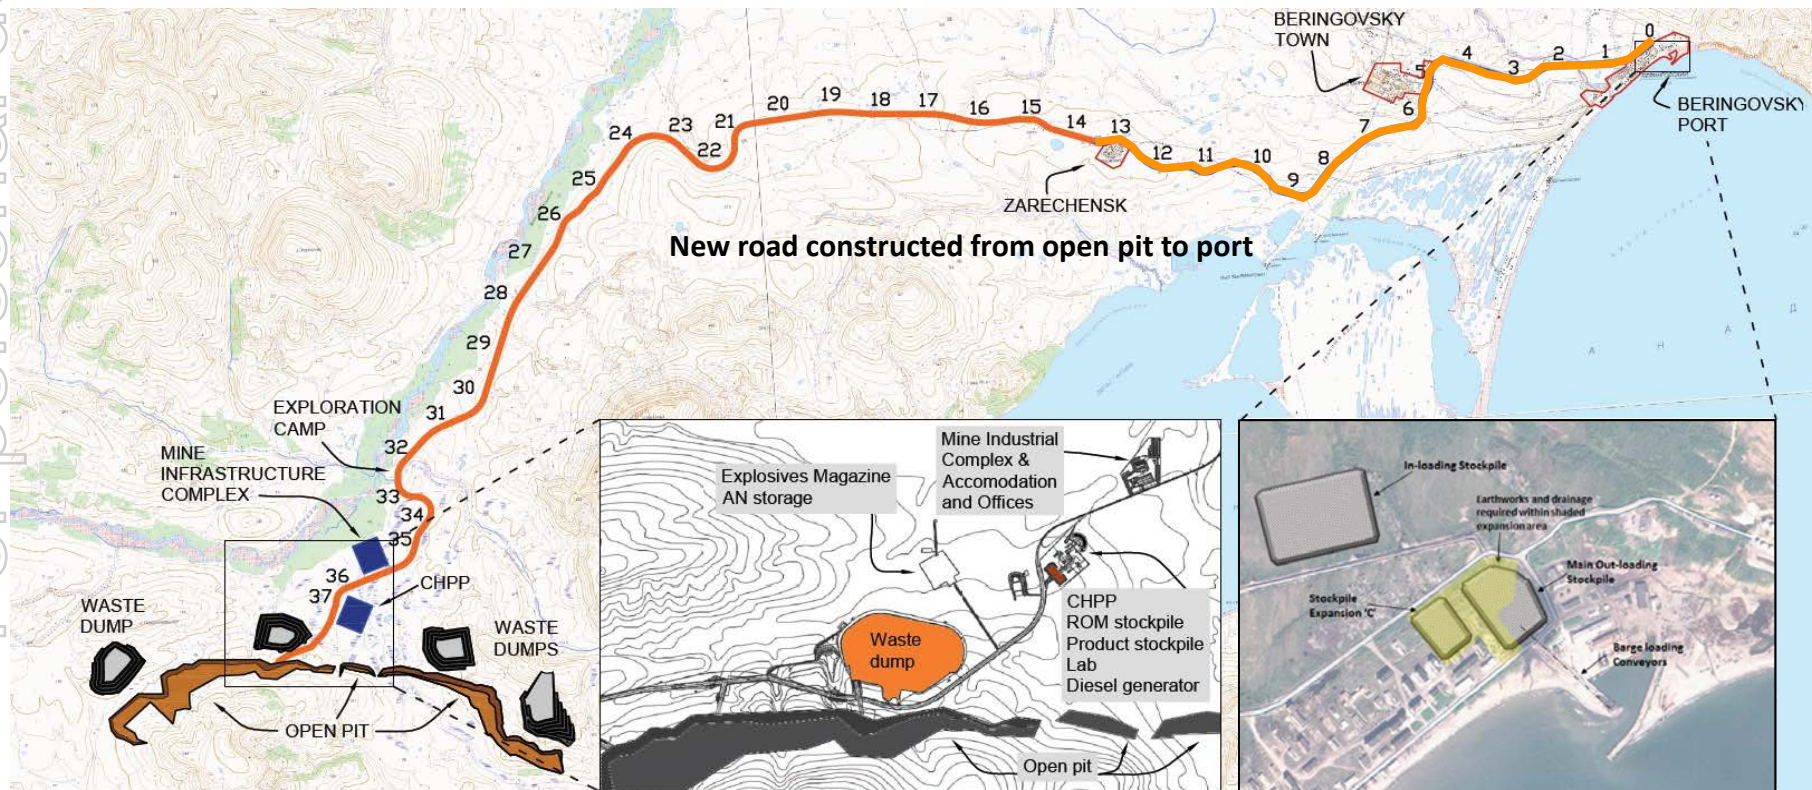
BERINGOVSKY TOWN

0 1 2 3 4 5 6 7 8 9 10 11 12 13 14 15 16 17 18 19 20 21 22 23 24 25 26 27 28 29 30 31 32 33 34 35 36 37

BERINGOVSKY PORT

ZARECHENSK

New road constructed from open pit to port

EXPLORATION CAMP

MINE INFRASTRUCTURE COMPLEX

CHPP

WASTE DUMP

WASTE DUMPS

OPEN PIT

Explosives Magazine AN storage

Mine Industrial Complex & Accomodation and Offices

CHPP
ROM stockpile
Product stockpile
Lab
Diesel generator

Waste dump

Open pit

In-loading Stockpile

Earthworks and drainage required within shaded expansion area

Main Out-loading Stockpile

Stockpile Expansion 'C'

Barge loading Conveyors